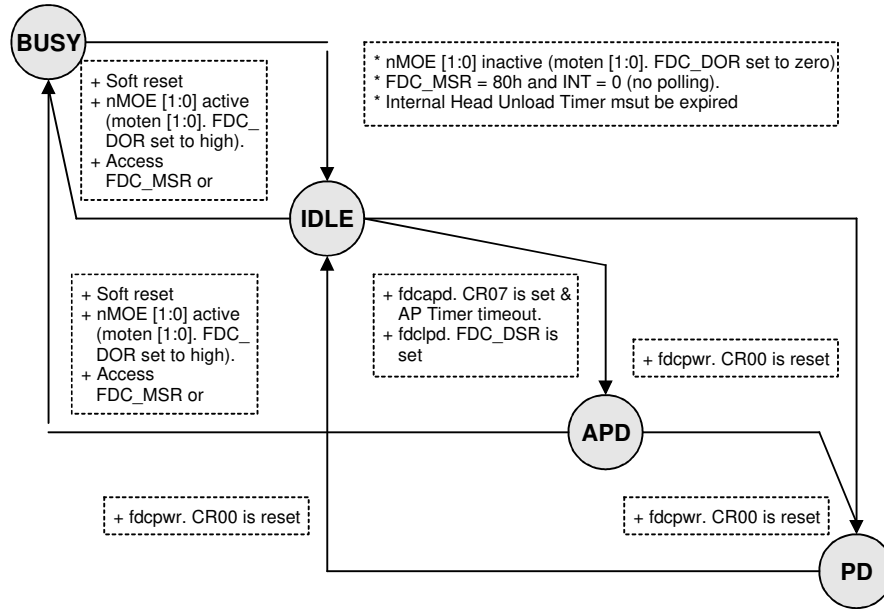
BUSY

+ Soft reset
+ nMOE [1:0] active (moten [1:0]. FDC_ DOR set to high).
+ Access FDC_MSR or

* nMOE [1:0] inactive (moten [1:0]. FDC_DOR set to zero)
* FDC_MSR = 80h and INT = 0 (no polling).
* Internal Head Unload Timer msut be expired

IDLE

+ Soft reset
+ nMOE [1:0] active (moten [1:0]. FDC_ DOR set to high).
+ Access FDC_MSR or

+ fdcapd. CR07 is set & AP Timer timeout.
+ fdclpd. FDC_DSR is set

+ fdcpwr. CR00 is reset

APD

+ fdcpwr. CR00 is reset

+ fdcpwr. CR00 is reset

PD